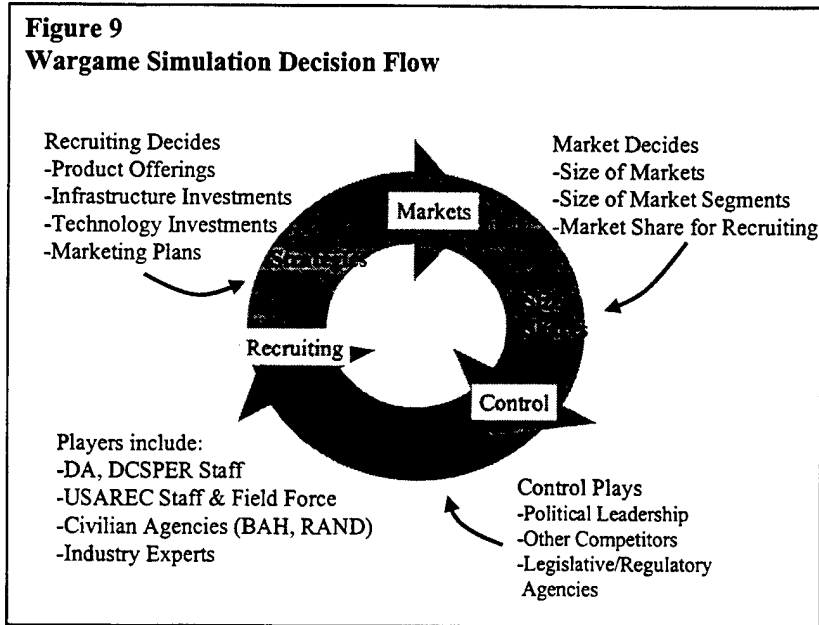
Figure 9
Wargame Simulation Decision Flow

Recruiting Decides
-Product Offerings
-Infrastructure Investments
-Technology Investments
-Marketing Plans

Markets

Market Decides
-Size of Markets
-Size of Market Segments
-Market Share for Recruiting

Strategies

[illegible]

Recruiting

Control

Players include:
-DA, DCSPER Staff
-USAREC Staff & Field Force
-Civilian Agencies (BAH, RAND)
-Industry Experts

Control Plays
-Political Leadership
-Other Competitors
-Legislative/Regulatory Agencies